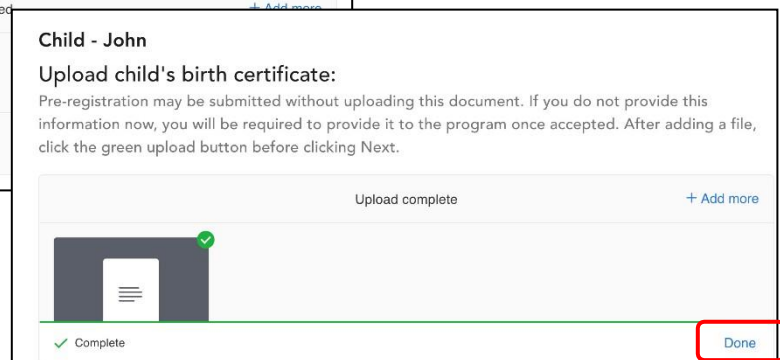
ed

+ Add more

Child - John

Upload child's birth certificate:

Pre-registration may be submitted without uploading this document. If you do not provide this information now, you will be required to provide it to the program once accepted. After adding a file, click the green upload button before clicking Next.

Upload complete

+ Add more

✓ Complete

Done